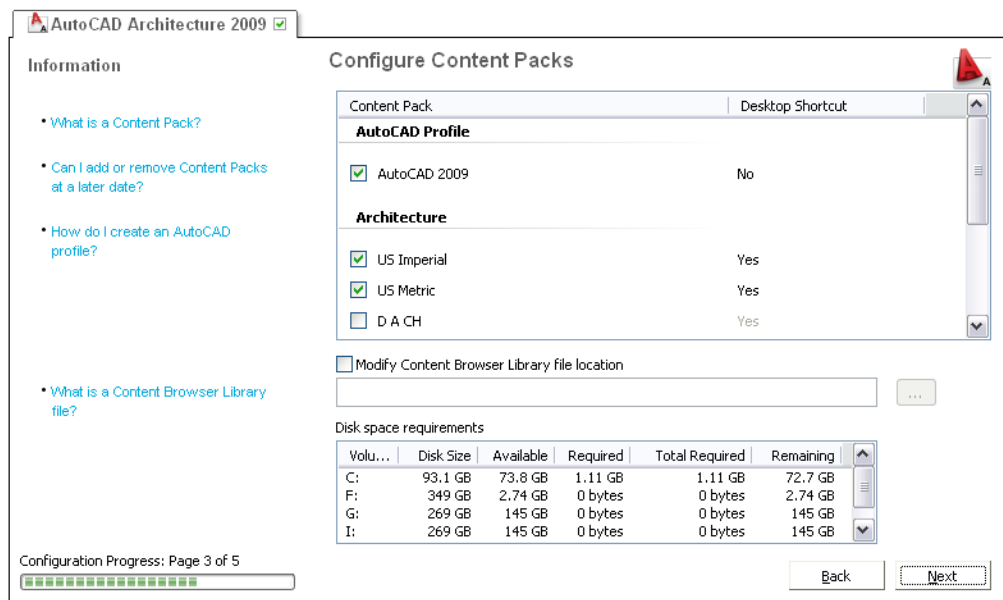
AutoCAD Architecture 2009

Information

• What is a Content Pack?

• Can I add or remove Content Packs at a later date?

• How do I create an AutoCAD profile?

• What is a Content Browser Library file?

Configure Content Packs

| Content Pack | Desktop Shortcut |
|---|---|
| **AutoCAD Profile** | |
| AutoCAD 2009 | No |
| **Architecture** | |
| US Imperial | Yes |
| US Metric | Yes |
| D A CH | Yes |

Modify Content Browser Library file location

...

Disk space requirements

| Volu... | Disk Size | Available | Required | Total Required | Remaining |
|---|---|---|---|---|---|
| C: | 93.1 GB | 73.8 GB | 1.11 GB | 1.11 GB | 72.7 GB |
| F: | 349 GB | 2.74 GB | 0 bytes | 0 bytes | 2.74 GB |
| G: | 269 GB | 145 GB | 0 bytes | 0 bytes | 145 GB |
| I: | 269 GB | 145 GB | 0 bytes | 0 bytes | 145 GB |

Configuration Progress: Page 3 of 5

Back

Next